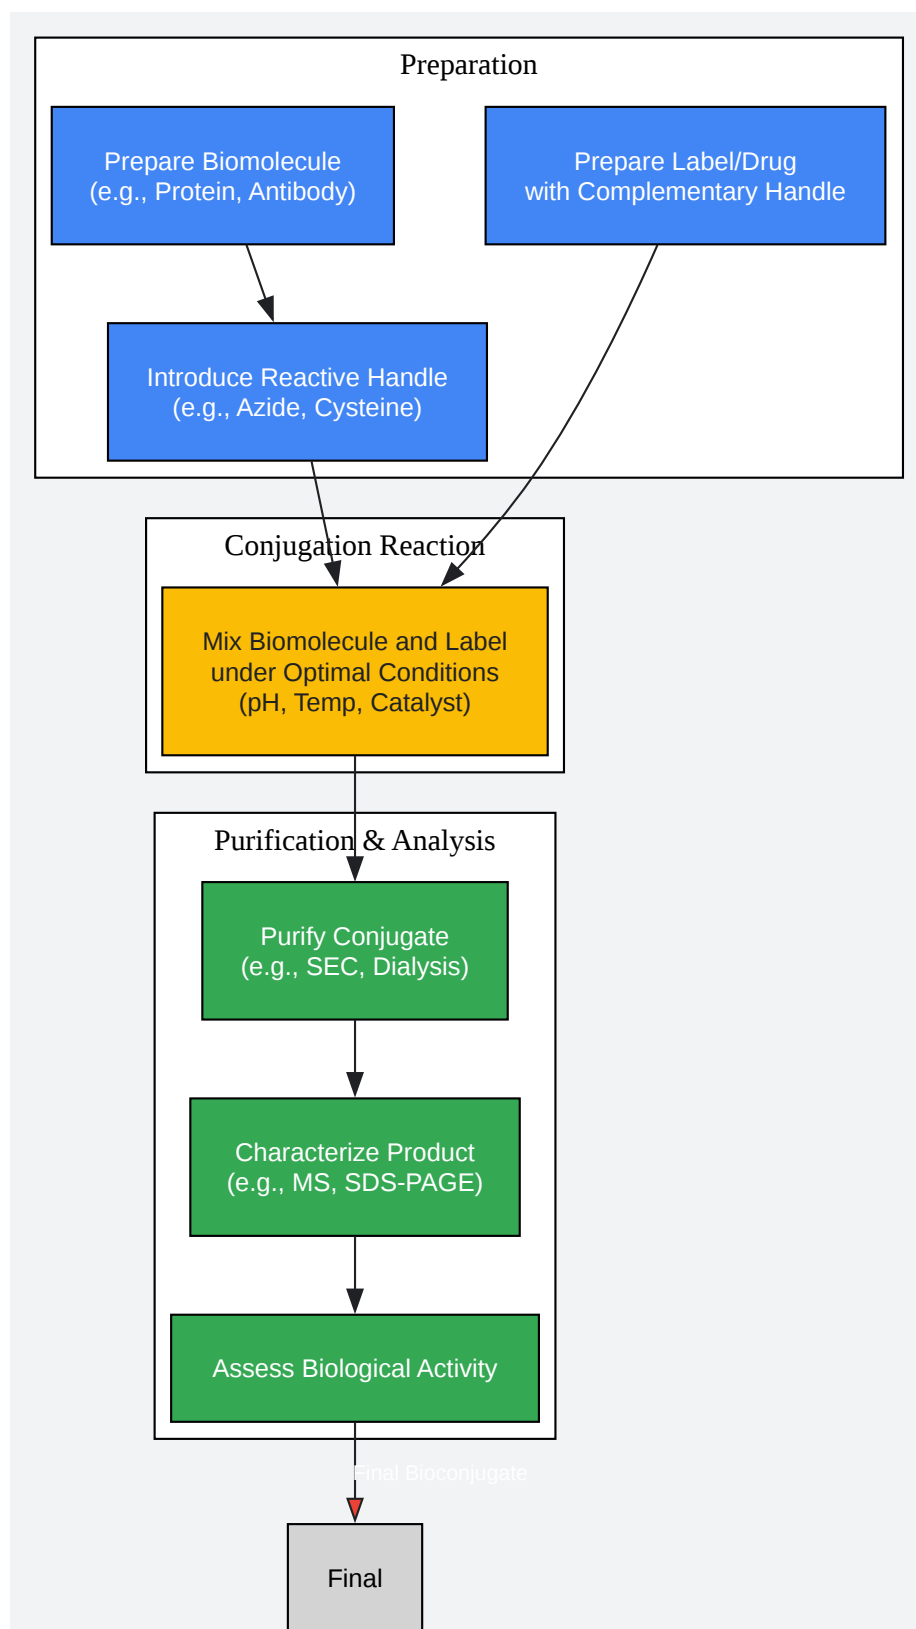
Preparation

Prepare Biomolecule
(e.g., Protein, Antibody)

Prepare Label/Drug
with Complementary Handle

Introduce Reactive Handle
(e.g., Azide, Cysteine)

Conjugation Reaction

Mix Biomolecule and Label
under Optimal Conditions
(pH, Temp, Catalyst)

Purification & Analysis

Purify Conjugate
(e.g., SEC, Dialysis)

Characterize Product
(e.g., MS, SDS-PAGE)

Assess Biological Activity

Final Bioconjugate

Final